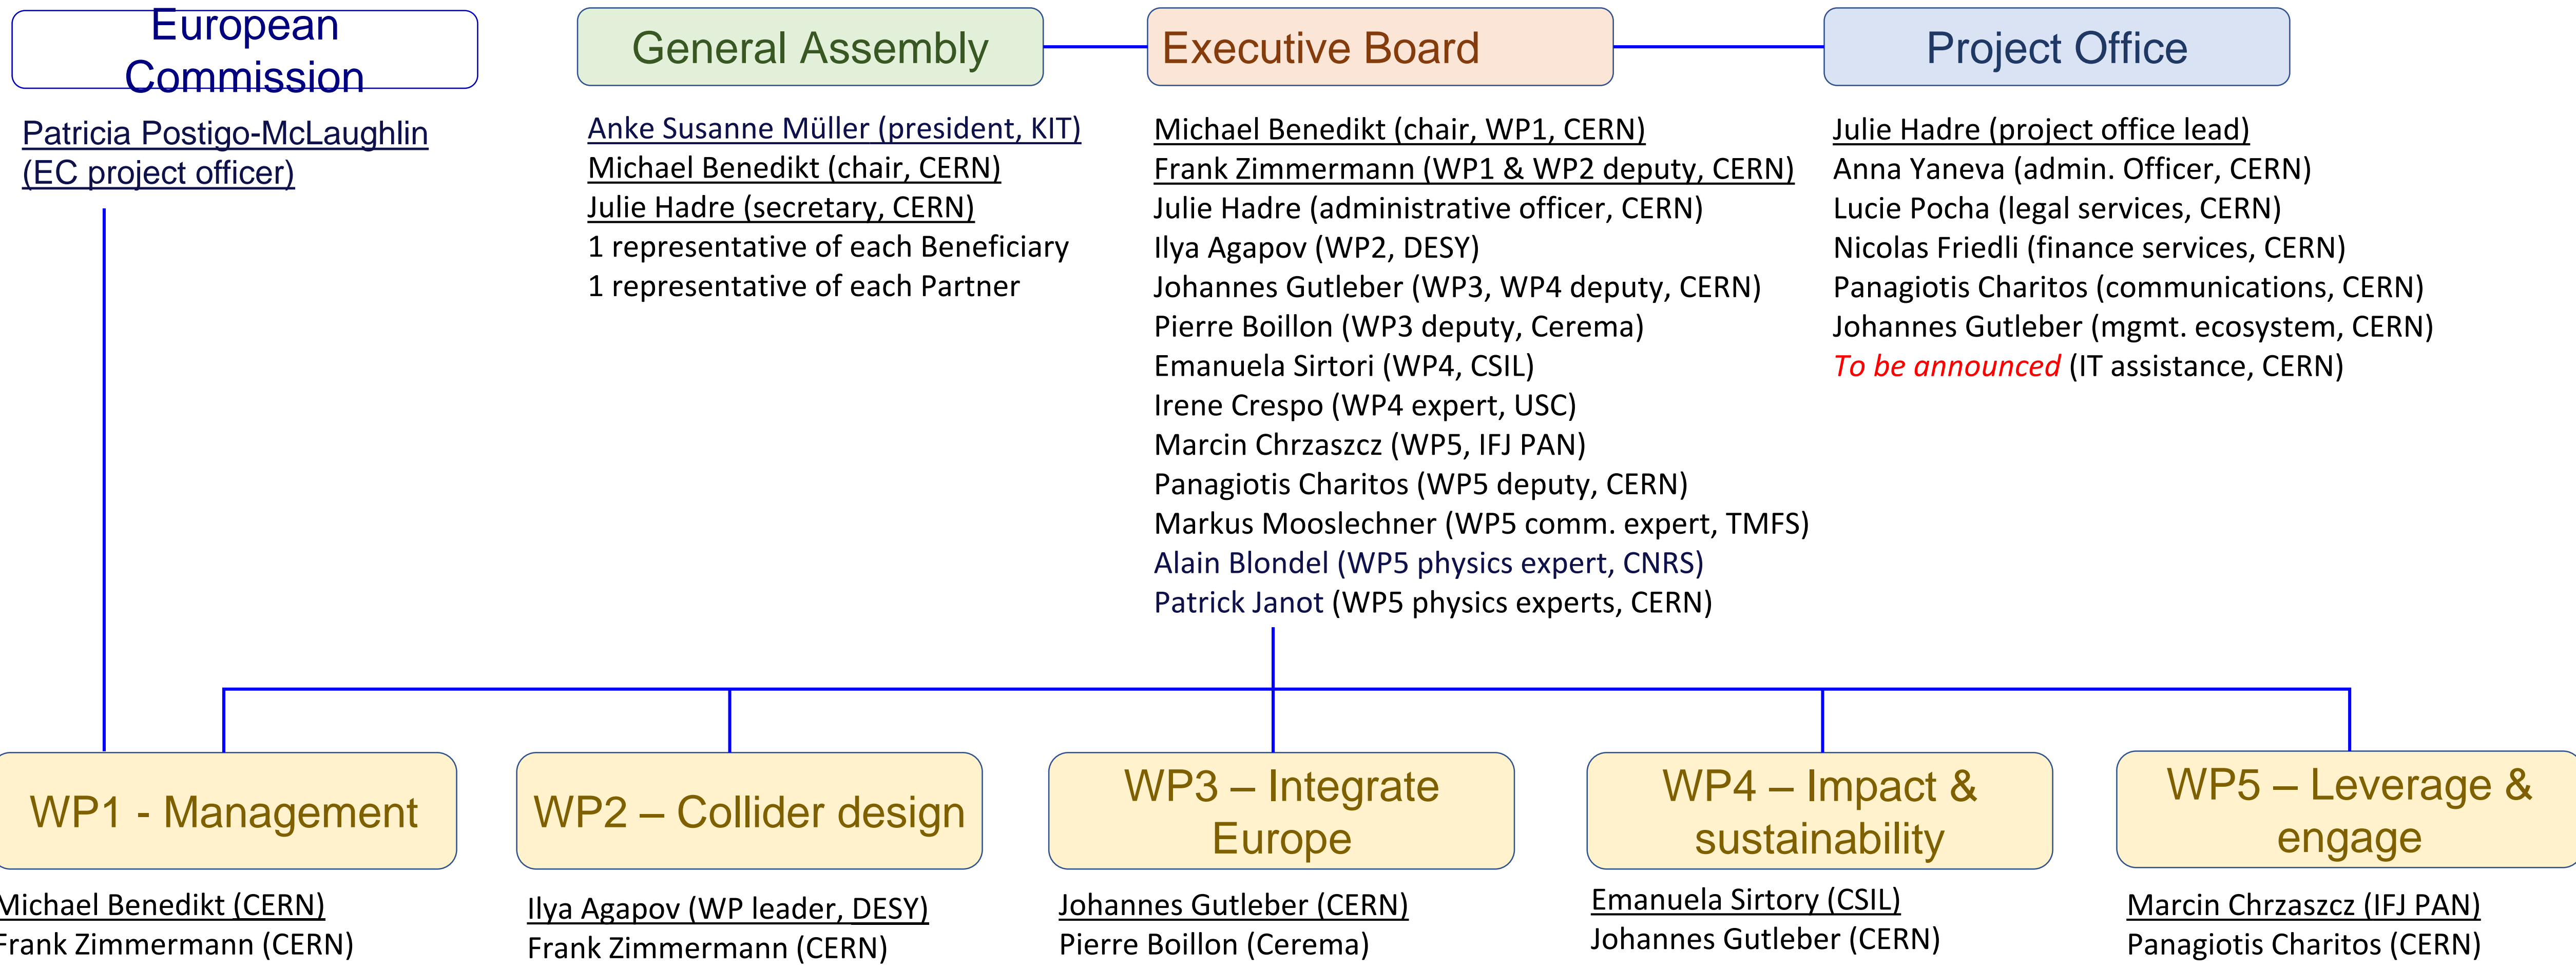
European Commission

Patricia Postigo-McLaughlin (EC project officer)

General Assembly

Anke Susanne Müller (president, KIT)
Michael Benedikt (chair, CERN)
Julie Hadre (secretary, CERN)
1 representative of each Beneficiary
1 representative of each Partner

Executive Board

Michael Benedikt (chair, WP1, CERN)
Frank Zimmermann (WP1 & WP2 deputy, CERN)
Julie Hadre (administrative officer, CERN)
Ilya Agapov (WP2, DESY)
Johannes Gutleber (WP3, WP4 deputy, CERN)
Pierre Boillon (WP3 deputy, Cerema)
Emanuela Sirtori (WP4, CSIL)
Irene Crespo (WP4 expert, USC)
Marcin Chrzaszcz (WP5, IFJ PAN)
Panagiotis Charitos (WP5 deputy, CERN)
Markus Mooslechner (WP5 comm. expert, TMFS)
Alain Blondel (WP5 physics expert, CNRS)
Patrick Janot (WP5 physics experts, CERN)

Project Office

Julie Hadre (project office lead)
Anna Yaneva (admin. Officer, CERN)
Lucie Pocha (legal services, CERN)
Nicolas Friedli (finance services, CERN)
Panagiotis Charitos (communications, CERN)
Johannes Gutleber (mgmt. ecosystem, CERN)
To be announced (IT assistance, CERN)

WP1 - Management

Michael Benedikt (CERN)
Frank Zimmermann (CERN)

WP2 – Collider design

Ilya Agapov (WP leader, DESY)
Frank Zimmermann (CERN)

WP3 – Integrate Europe

Johannes Gutleber (CERN)
Pierre Boillon (Cerema)

WP4 – Impact & sustainability

Emanuela Sirtory (CSIL)
Johannes Gutleber (CERN)

WP5 – Leverage & engage

Marcin Chrzaszcz (IFJ PAN)
Panagiotis Charitos (CERN)